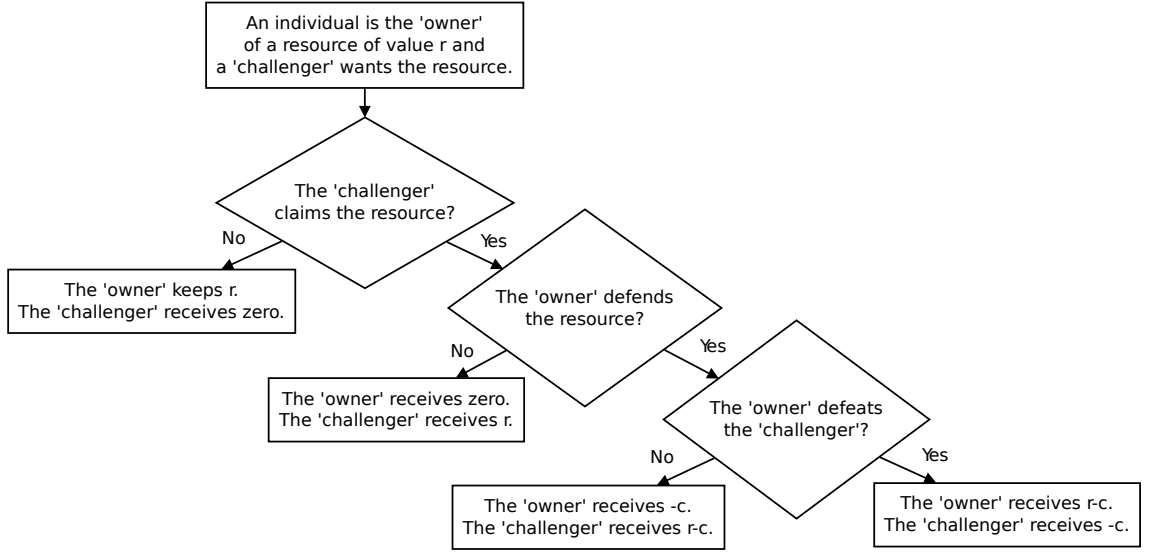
An individual is the 'owner' of a resource of value r and a 'challenger' wants the resource.

The 'challenger' claims the resource?

No

The 'owner' keeps r.
The 'challenger' receives zero.

Yes

The 'owner' defends the resource?

No

The 'owner' receives zero.
The 'challenger' receives r.

Yes

The 'owner' defeats the 'challenger'?

No

The 'owner' receives -c.
The 'challenger' receives r-c.

Yes

The 'owner' receives r-c.
The 'challenger' receives -c.